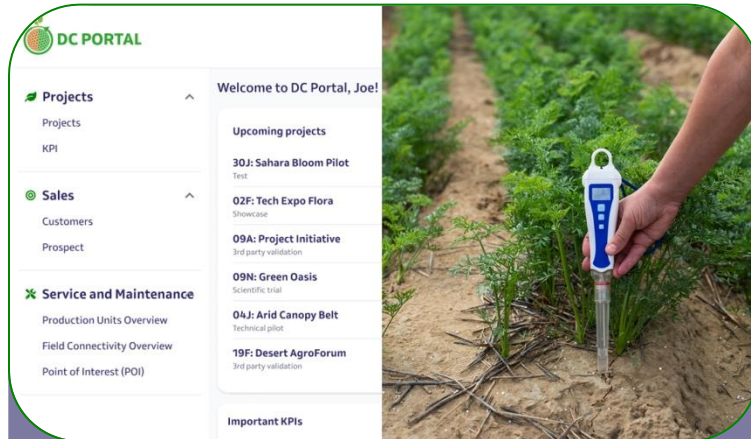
DC PORTAL

Projects
Projects
KPI

Sales
Customers
Prospect

Service and Maintenance
Production Units Overview
Field Connectivity Overview
Point of Interest (POI)

Welcome to DC Portal, Joe!

Upcoming projects

30J: Sahara Bloom Pilot
Test

02F: Tech Expo Flora
Showcase

09A: Project Initiative
3rd party validation

09N: Green Oasis
Scientific trial

04J: Arid Canopy Belt
Technical pilot

19F: Desert AgroForum
3rd party validation

Important KPIs